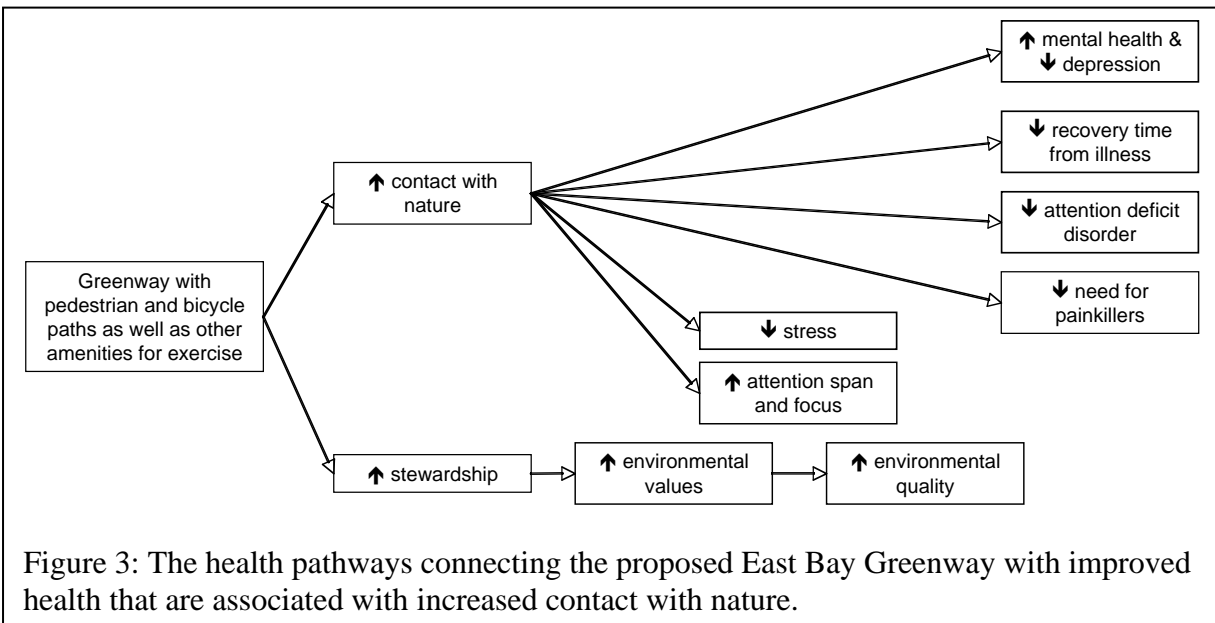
Greenway with pedestrian and bicycle paths as well as other amenities for exercise

↑ contact with nature

↑ mental health & ↓ depression

↓ recovery time from illness

↓ attention deficit disorder

↓ need for painkillers

↓ stress

↑ attention span and focus

↑ stewardship

↑ environmental values

↑ environmental quality

Figure 3: The health pathways connecting the proposed East Bay Greenway with improved health that are associated with increased contact with nature.